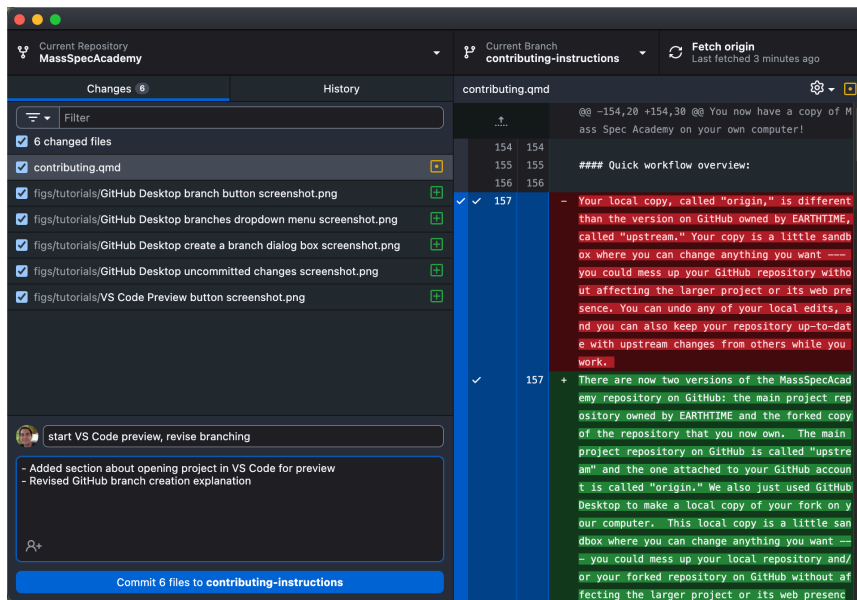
Current Repository
MassSpecAcademy

Current Branch
contributing-instructions

Fetch origin
Last fetched 3 minutes ago

Changes 6

History

Filter

6 changed files

contributing.qmd

figs/tutorials/GitHub Desktop branch button screenshot.png

figs/tutorials/GitHub Desktop branches dropdown menu screenshot.png

figs/tutorials/GitHub Desktop create a branch dialog box screenshot.png

figs/tutorials/GitHub Desktop uncommitted changes screenshot.png

figs/tutorials/VS Code Preview button screenshot.png

start VS Code preview, revise branching

- Added section about opening project in VS Code for preview
- Revised GitHub branch creation explanation

Commit 6 files to contributing-instructions

contributing.qmd

@@ -154,20 +154,30 @@ You now have a copy of Mass Spec Academy on your own computer!

| 154 | 154 | |
|---|---|---|
| 155 | 155 | #### Quick workflow overview: |
| 156 | 156 | |

157 - Your local copy, called "origin," is different than the version on GitHub owned by EARTHTIME, called "upstream." Your copy is a little sandbox where you can change anything you want --- you could mess up your GitHub repository without affecting the larger project or its web presence. You can undo any of your local edits, and you can also keep your repository up-to-date with upstream changes from others while you work.

157 + There are now two versions of the MassSpecAcademy repository on GitHub: the main project repository owned by EARTHTIME and the forked copy of the repository that you now own. The main project repository is called "upstream" and the one attached to your GitHub account is called "origin." We also just used GitHub Desktop to make a local copy of your fork on your computer. This local copy is a little sandbox where you can change anything you want --- you could mess up your local repository and/or your forked repository on GitHub without affecting the larger project or its web presenc